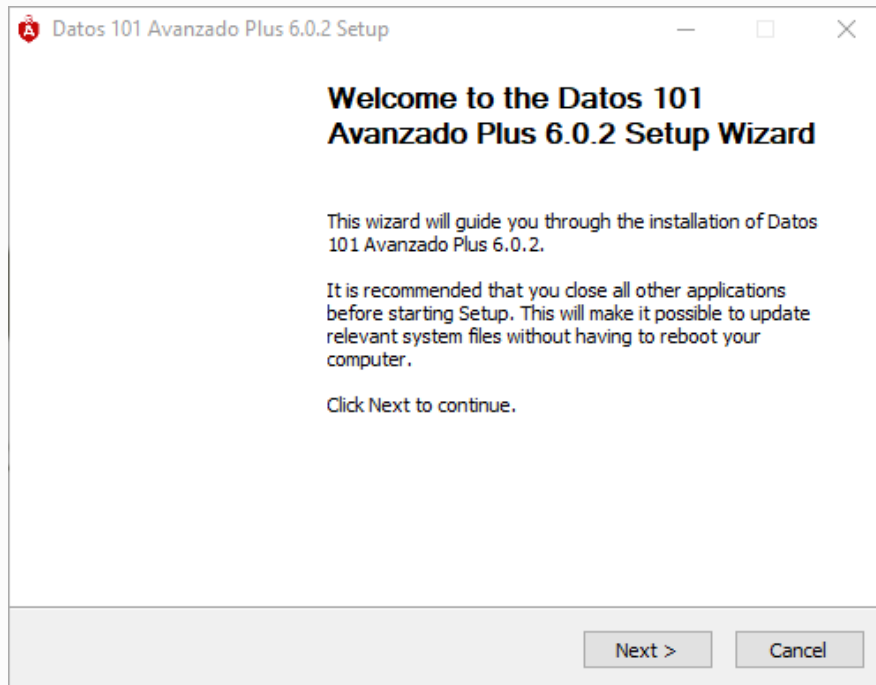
Datos 101 Avanzado Plus 6.0.2 Setup

Welcome to the Datos 101 Avanzado Plus 6.0.2 Setup Wizard

This wizard will guide you through the installation of Datos 101 Avanzado Plus 6.0.2.

It is recommended that you close all other applications before starting Setup. This will make it possible to update relevant system files without having to reboot your computer.

Click Next to continue.

Next >

Cancel